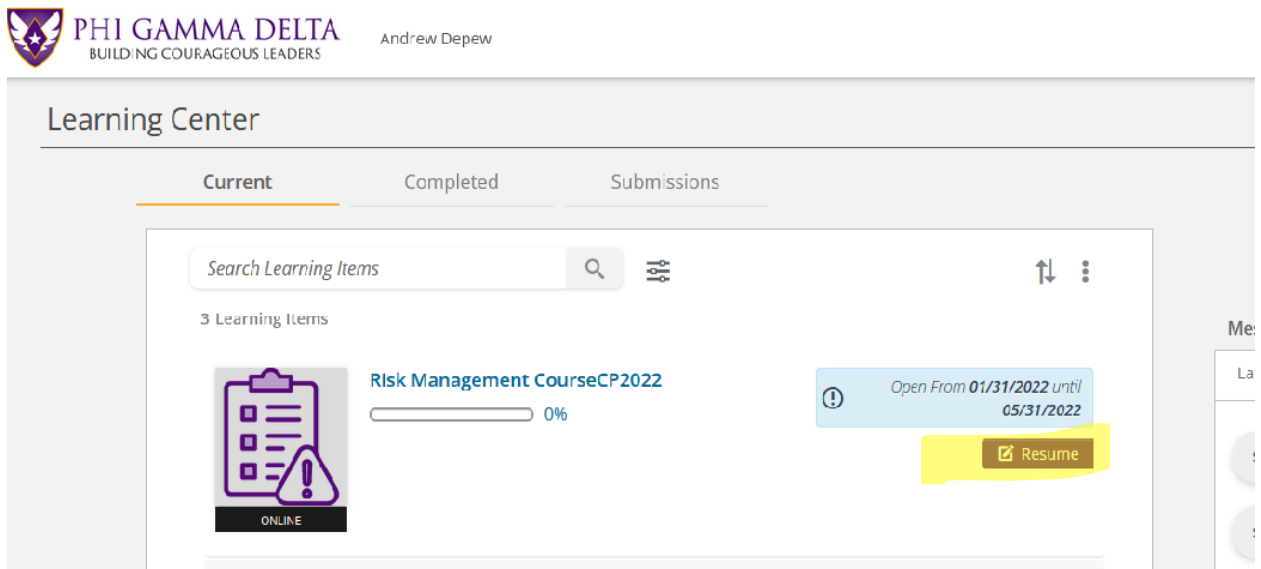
PHI GAMMA DELTA
BUILDING COURAGEOUS LEADERS

Andrew Depew

Learning Center

Current Completed Submissions

Search Learning Items

3 Learning Items

Risk Management CourseCP2022

0%

Open From 01/31/2022 until 05/31/2022

Resume

ONLINE

Mes

La